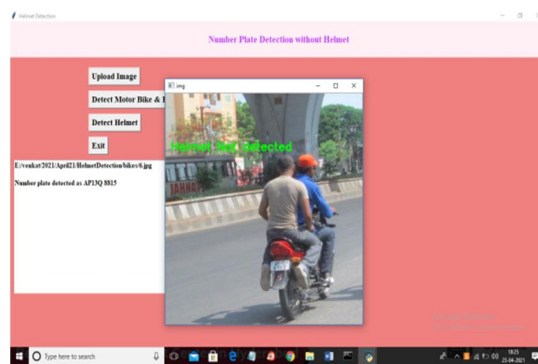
Helmet Detection

Number Plate Detection without Helmet

Upload Image

Detect Motor Bike & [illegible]

Detect Helmet

Exit

E:/venkat/2021/April21/HelmetDetection/bikes/6.jpg

Number plate detected as AP13Q 8815

img

Helmet Not detected

JAHNAV

Type here to search

18:25
23-04-2021